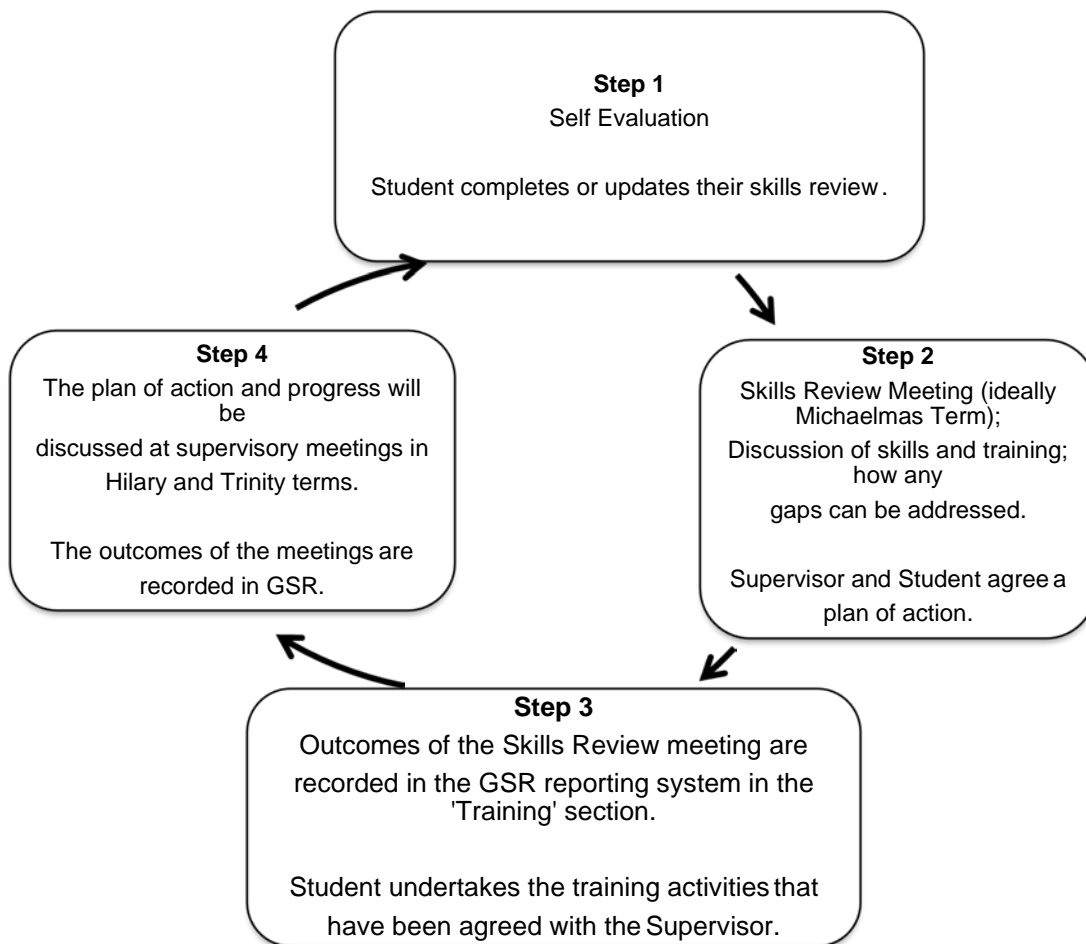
**Step 1**
Self Evaluation

Student completes or updates their skills review.

**Step 2**
Skills Review Meeting (ideally Michaelmas Term);
Discussion of skills and training; how any gaps can be addressed.

Supervisor and Student agree a plan of action.

**Step 3**
Outcomes of the Skills Review meeting are recorded in the GSR reporting system in the 'Training' section.

Student undertakes the training activities that have been agreed with the Supervisor.

**Step 4**
The plan of action and progress will be discussed at supervisory meetings in Hilary and Trinity terms.

The outcomes of the meetings are recorded in GSR.